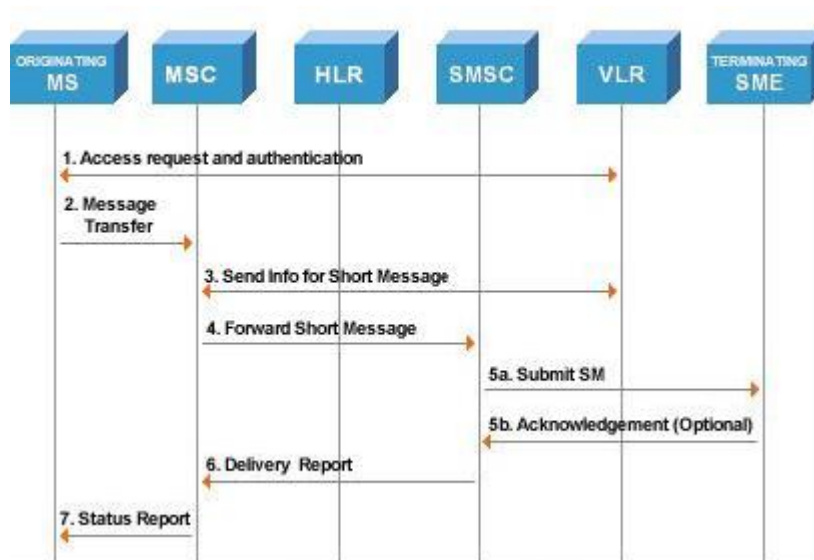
ORIGINATING MS

MSC

HLR

SMSC

VLR

TERMINATING SME

1. Access request and authentication

2. Message Transfer

3. Send Info for Short Message

4. Forward Short Message

5a. Submit SM

5b. Acknowledgement (Optional)

6. Delivery Report

7. Status Report